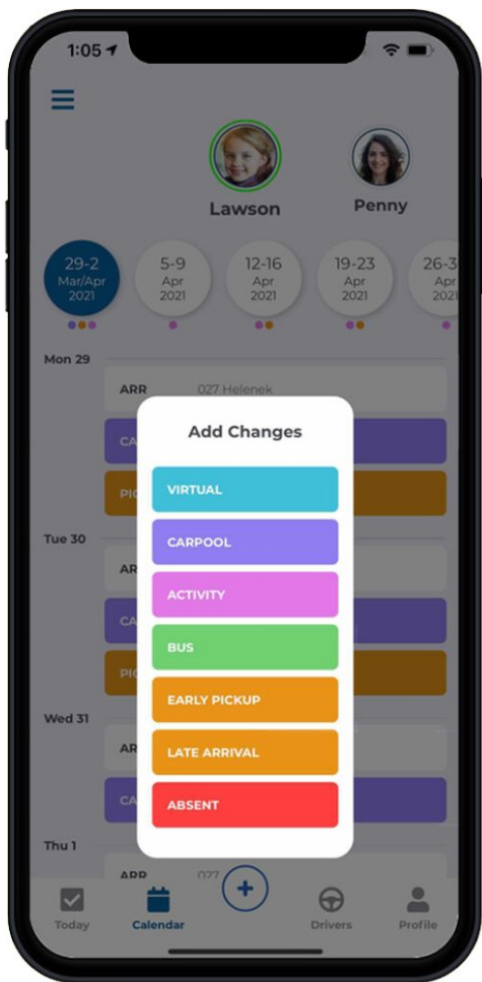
1:05

Lawson

Penny

29-2
Mar/Apr
2021

5-9
Apr
2021

12-16
Apr
2021

19-23
Apr
2021

26-3
Apr
2021

Mon 29

ARR 027 Helenek

CA

PIC

Tue 30

AR

CA

PIC

Wed 31

AR

CA

Thu 1

ARR 027

Add Changes

VIRTUAL

CARPOOL

ACTIVITY

BUS

EARLY PICKUP

LATE ARRIVAL

ABSENT

Today

Calendar

+

Drivers

Profile